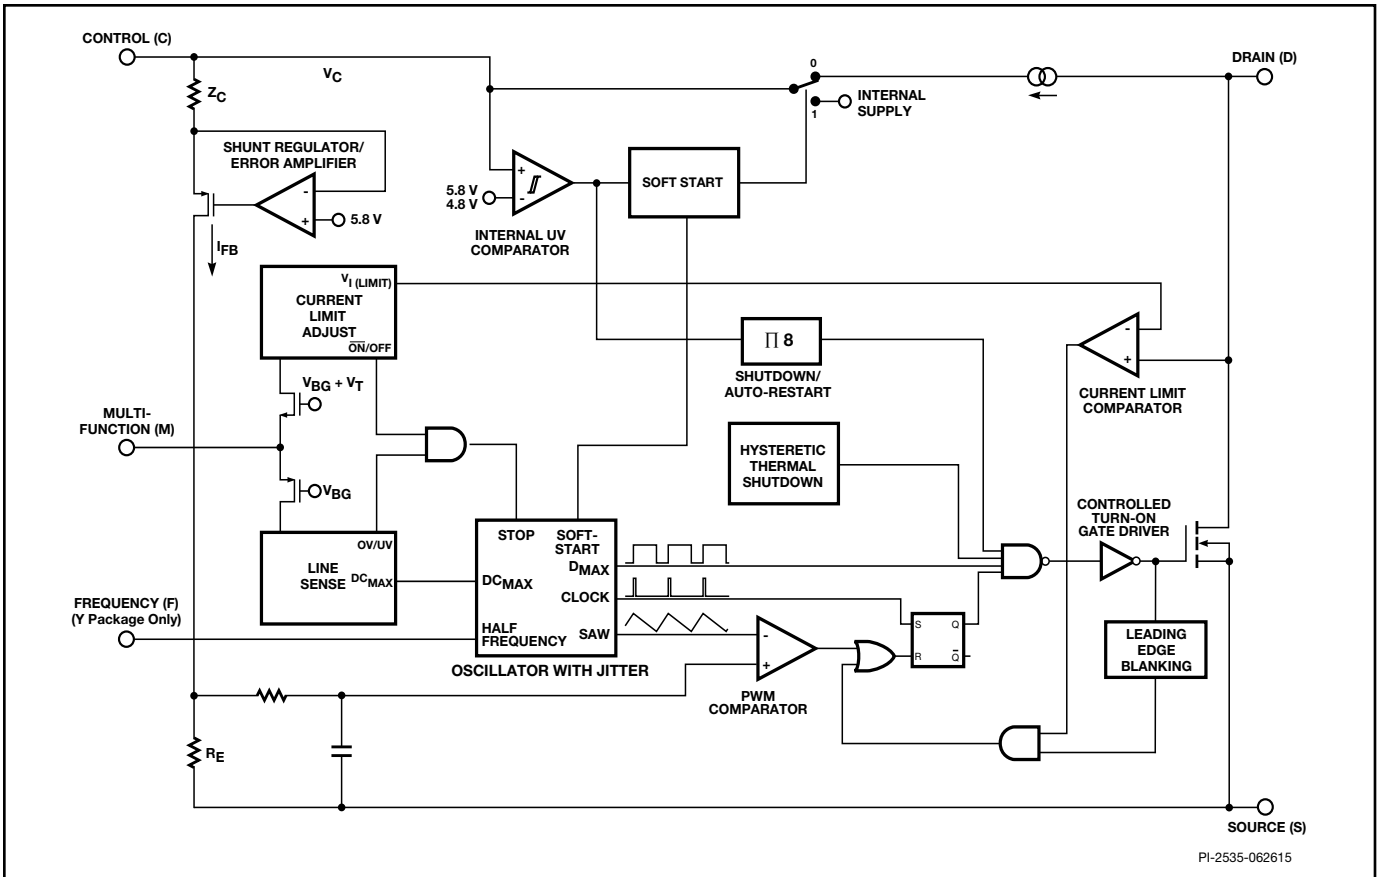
CONTROL (C)

$V_C$

$Z_C$

0

1

INTERNAL SUPPLY

DRAIN (D)

SHUNT REGULATOR/ ERROR AMPLIFIER

-

+

5.8 V

$I_{FB}$

+

-

5.8 V
4.8 V

INTERNAL UV COMPARATOR

SOFT START

$V_{I\ (LIMIT)}$

CURRENT LIMIT ADJUST

$\overline{ON}$/OFF

$\prod$ 8

SHUTDOWN/ AUTO-RESTART

-

+

CURRENT LIMIT COMPARATOR

$V_{BG} + V_T$

MULTI-FUNCTION (M)

$V_{BG}$

HYSTERETIC THERMAL SHUTDOWN

CONTROLLED TURN-ON GATE DRIVER

LINE SENSE

OV/UV

$DC_{MAX}$

STOP

SOFT-START

$DC_{MAX}$

$D_{MAX}$

CLOCK

SAW

HALF FREQUENCY

FREQUENCY (F) (Y Package Only)

OSCILLATOR WITH JITTER

-

+

PWM COMPARATOR

S

R

Q

$\overline{Q}$

LEADING EDGE BLANKING

$R_E$

SOURCE (S)

PI-2535-062615